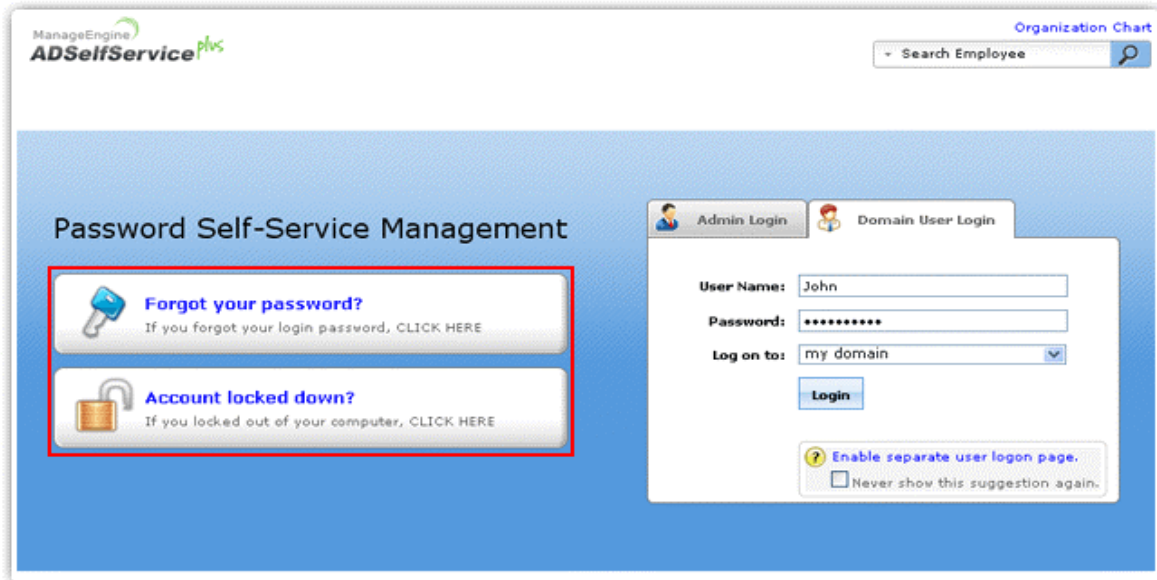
ManageEngine
ADSelfService plus

Organization Chart

Search Employee

Password Self-Service Management

Forgot your password?
If you forgot your login password, CLICK HERE

Account locked down?
If you locked out of your computer, CLICK HERE

Admin Login

Domain User Login

User Name: John

Password: •••••••••••

Log on to: my domain

Login

Enable separate user logon page.

Never show this suggestion again.